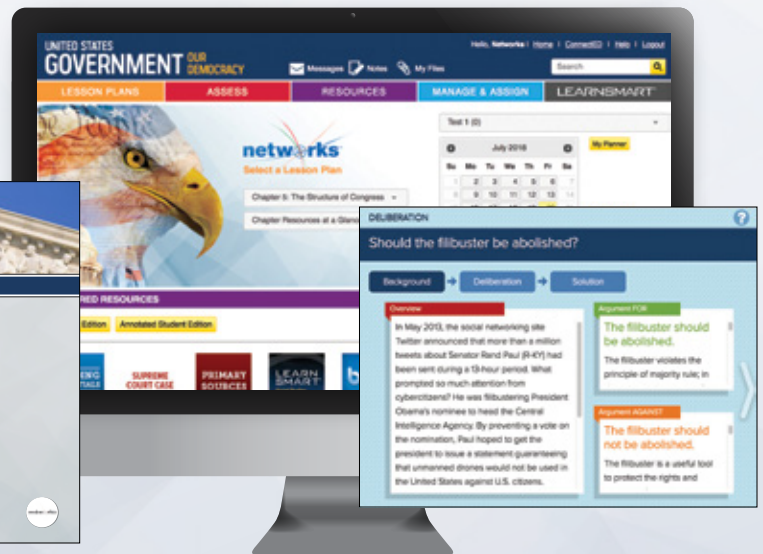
UNITED STATES GOVERNMENT OUR DEMOCRACY

Hello, Networks | Home | ConnectED | Help | Logout

Messages Notes My Files

Search

LESSON PLANS ASSESS RESOURCES MANAGE & ASSIGN LEARNSMART

networks

Select a Lesson Plan

Chapter 5: The Structure of Congress

Chapter Resources at a Glance

Test 1 (0)

July 2016

My Planner

| Su | Mo | Tu | We | Th | Fr | Sa |
|---|---|---|---|---|---|---|
| 1 | 2 | 3 | 4 | 5 | 6 | |
| 8 | 9 | 10 | 11 | 12 | 13 | |

RED RESOURCES

Edition Annotated Student Edition

SUPREME COURT CASE

PRIMARY SOURCES

LEARN SMART

DELIBERATION

Should the filibuster be abolished?

Background Deliberation Solution

Overview

In May 2013, the social networking site Twitter announced that more than a million tweets about Senator Rand Paul (R-KY) had been sent during a 13-hour period. What prompted so much attention from cybercitizens? He was filibustering President Obama's nominee to head the Central Intelligence Agency. By preventing a vote on the nomination, Paul hoped to get the president to issue a statement guaranteeing that unmanned drones would not be used in the United States against U.S. citizens.

Argument FOR

The filibuster should be abolished.

The filibuster violates the principle of majority rule; in

Argument AGAINST

The filibuster should not be abolished.

The filibuster is a useful tool to protect the rights and